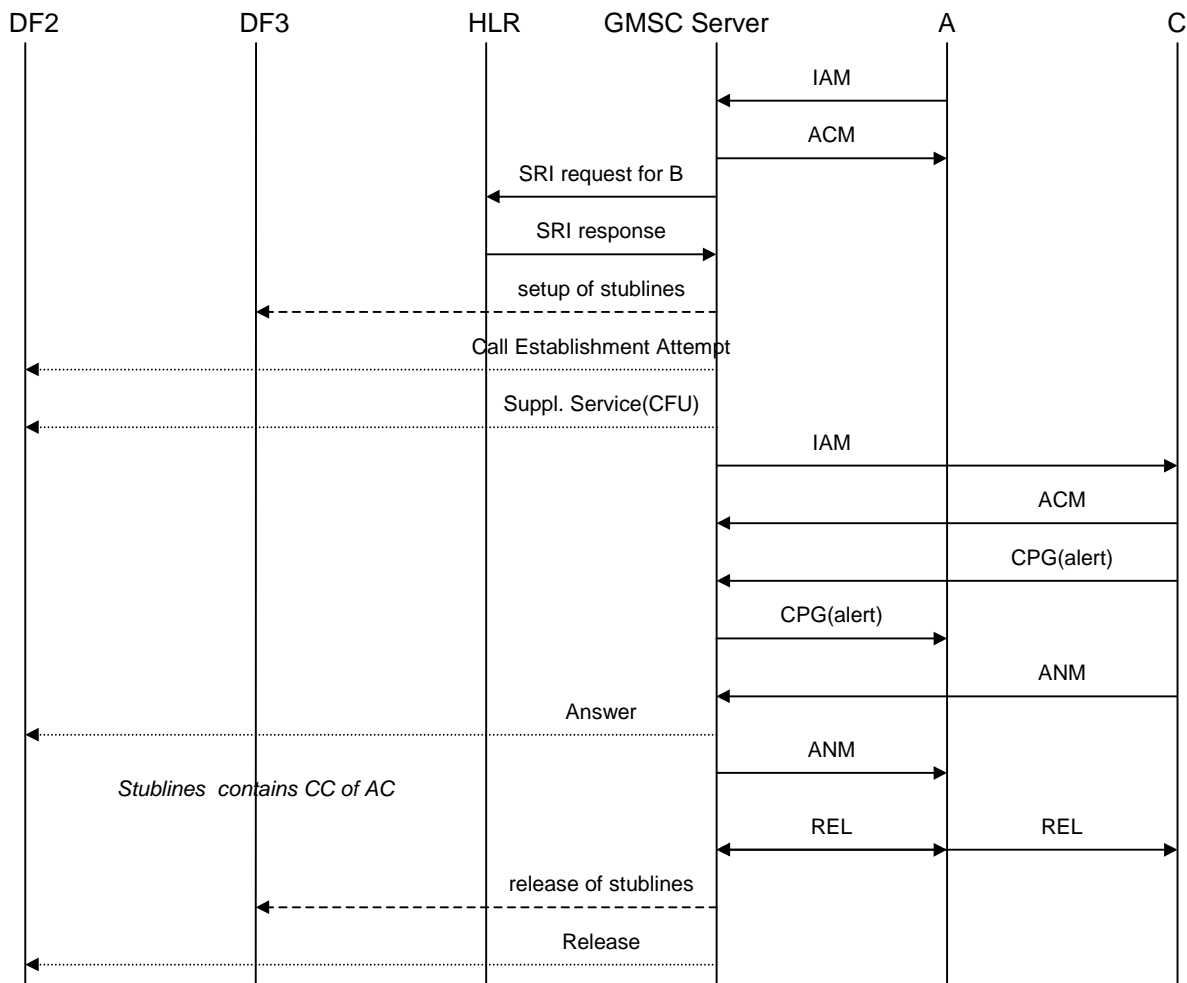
DF2 DF3 HLR GMSC Server A C

IAM

ACM

SRI request for B

SRI response

setup of stublines

Call Establishment Attempt

Suppl. Service(CFU)

IAM

ACM

CPG(alert)

CPG(alert)

ANM

Answer

ANM

Stublines contains CC of AC

REL

REL

release of stublines

Release